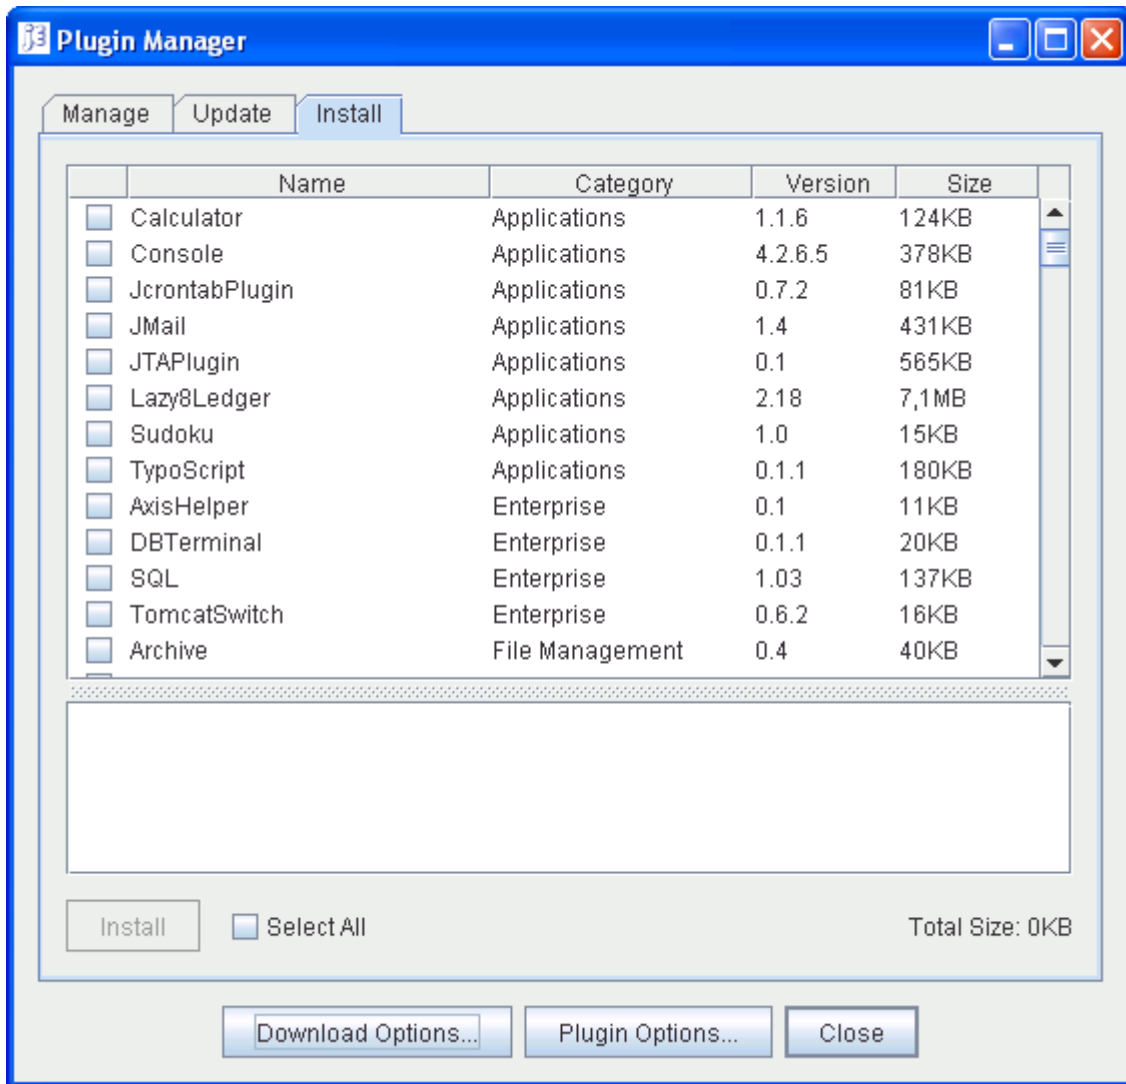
Plugin Manager

Manage | Update | Install

| | Name | Category | Version | Size |
|---|---|---|---|---|
| | Calculator | Applications | 1.1.6 | 124KB |
| | Console | Applications | 4.2.6.5 | 378KB |
| | JcrontabPlugin | Applications | 0.7.2 | 81KB |
| | JMail | Applications | 1.4 | 431KB |
| | JTAPlugin | Applications | 0.1 | 565KB |
| | Lazy8Ledger | Applications | 2.18 | 7,1MB |
| | Sudoku | Applications | 1.0 | 15KB |
| | TypoScript | Applications | 0.1.1 | 180KB |
| | AxisHelper | Enterprise | 0.1 | 11KB |
| | DBTerminal | Enterprise | 0.1.1 | 20KB |
| | SQL | Enterprise | 1.03 | 137KB |
| | TomcatSwitch | Enterprise | 0.6.2 | 16KB |
| | Archive | File Management | 0.4 | 40KB |

Install   Select All   Total Size: 0KB

Download Options...   Plugin Options...   Close